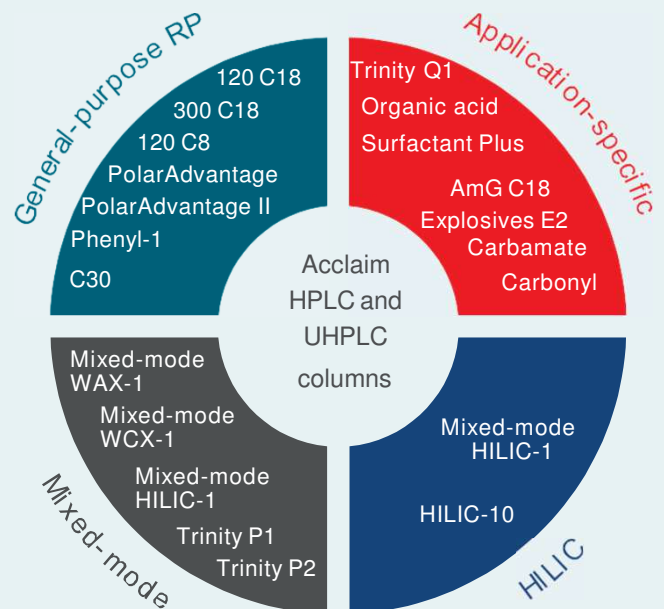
Acclaim HPLC and UHPLC columns

General-purpose RP

120 C18
300 C18
120 C8
PolarAdvantage
PolarAdvantage II
Phenyl-1
C30

Application-specific

Trinity Q1
Organic acid
Surfactant Plus
AmG C18
Explosives E2
Carbamate
Carbonyl

Mixed-mode

Mixed-mode WAX-1
Mixed-mode WCX-1
Mixed-mode HILIC-1
Trinity P1
Trinity P2

HILIC

Mixed-mode HILIC-1
HILIC-10